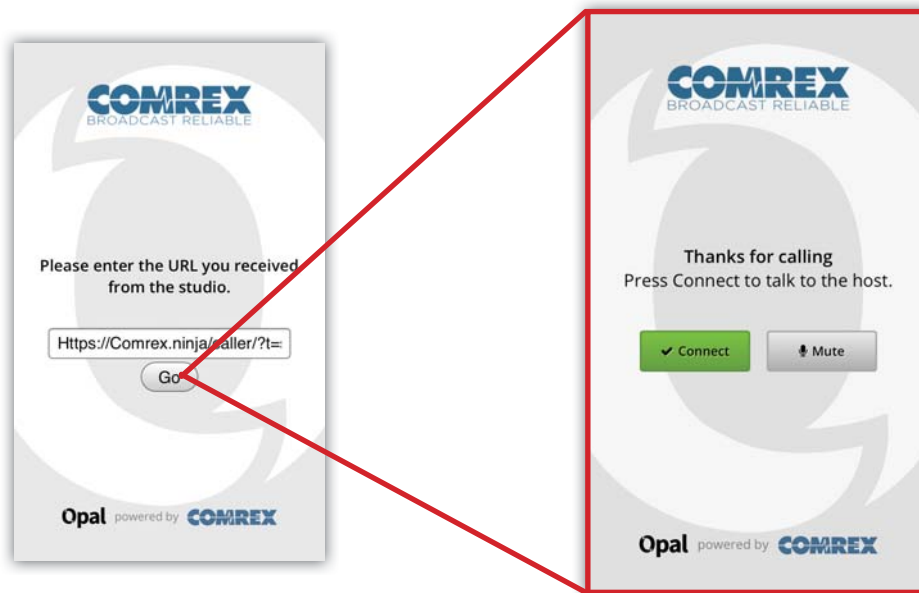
COMREX
BROADCAST RELIABLE

Please enter the URL you received from the studio.

Https://Comrex.ninja/caller/?t=

Go

Opal powered by COMREX

COMREX
BROADCAST RELIABLE

Thanks for calling
Press Connect to talk to the host.

✔ Connect

Mute

Opal powered by COMREX